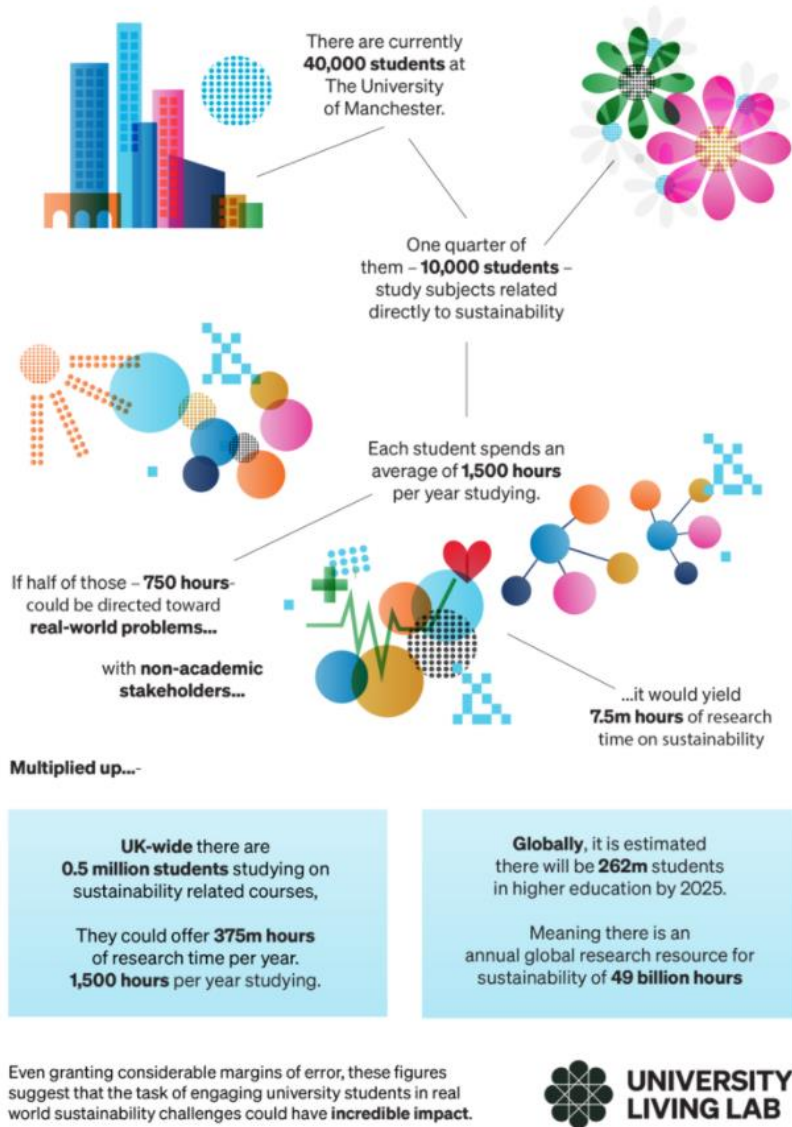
There are currently **40,000 students** at The University of Manchester.

One quarter of them – **10,000 students** – study subjects related directly to sustainability

Each student spends an average of **1,500 hours** per year studying.

If half of those – **750 hours**- could be directed toward **real-world problems...**

with **non-academic stakeholders...**

...it would yield **7.5m hours** of research time on sustainability

**Multiplied up...**-

**UK-wide** there are **0.5 million students** studying on sustainability related courses,

They could offer **375m hours** of research time per year. **1,500 hours** per year studying.

**Globally**, it is estimated there will be **262m** students in higher education by 2025.

Meaning there is an annual global research resource for sustainability of **49 billion hours**

Even granting considerable margins of error, these figures suggest that the task of engaging university students in real world sustainability challenges could have **incredible impact**.

UNIVERSITY LIVING LAB